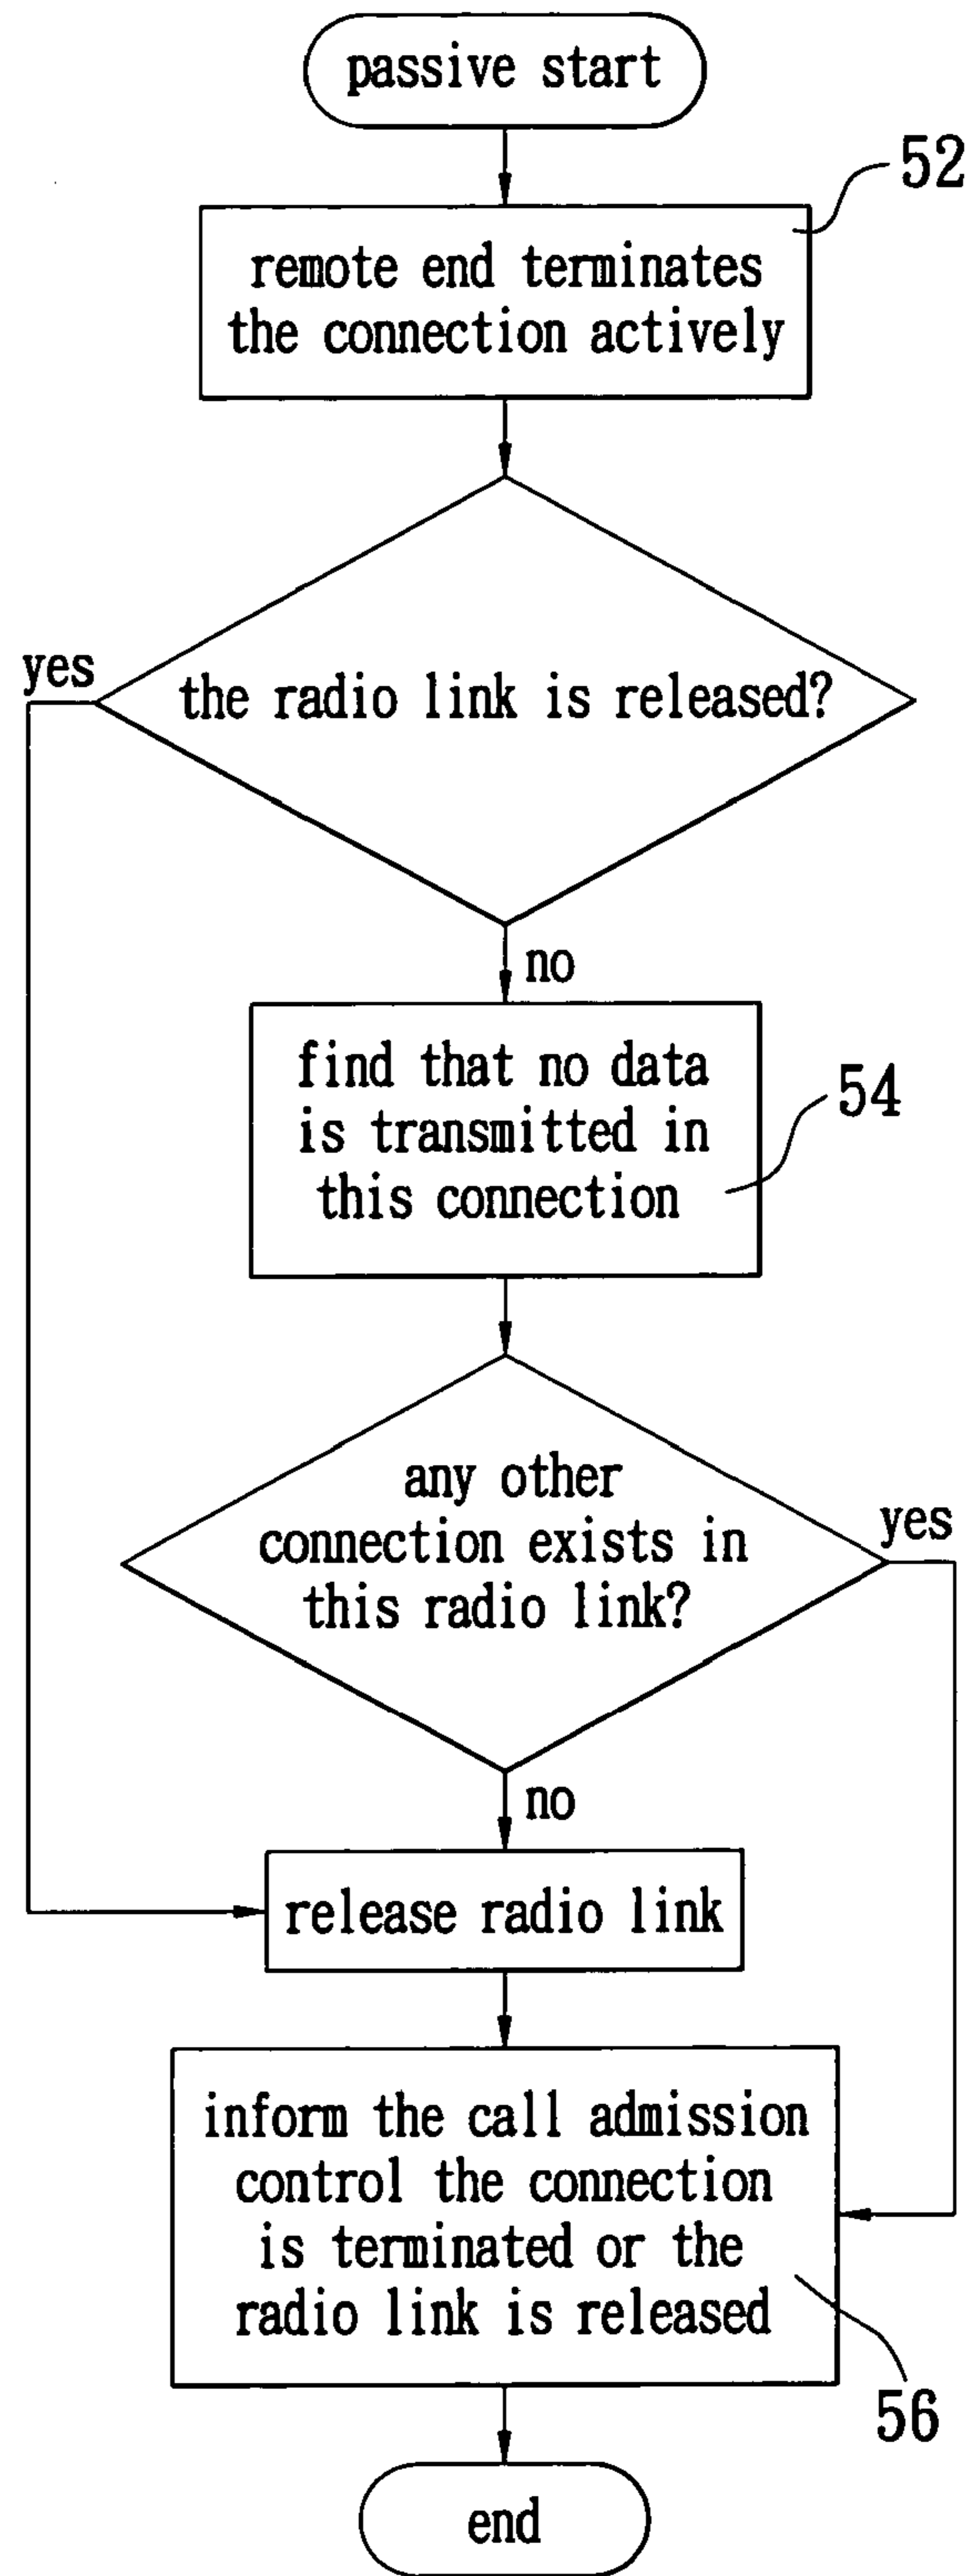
passive start

52

remote end terminates the connection actively

yes

the radio link is released?

no

find that no data is transmitted in this connection

54

any other connection exists in this radio link?

yes

no

release radio link

inform the call admission control the connection is terminated or the radio link is released

56

end